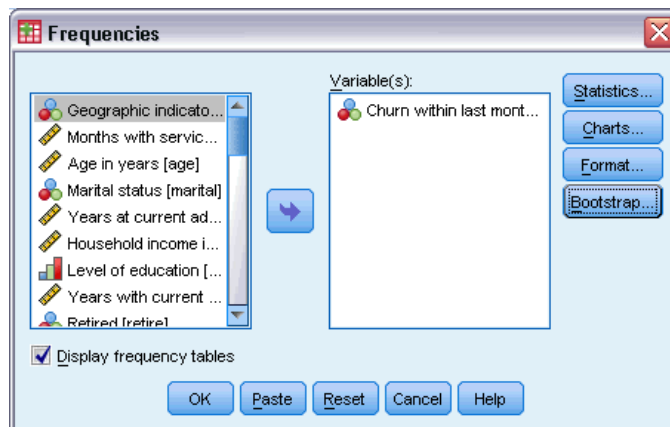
Frequencies

Geographic indicato...
Months with servic...
Age in years [age]
Marital status [marital]
Years at current ad...
Household income i...
Level of education [...
Years with current ...
Retired [retire]

Variable(s):
Churn within last mont...

Statistics...
Charts...
Format...
Bootstrap...

Display frequency tables

OK
Paste
Reset
Cancel
Help